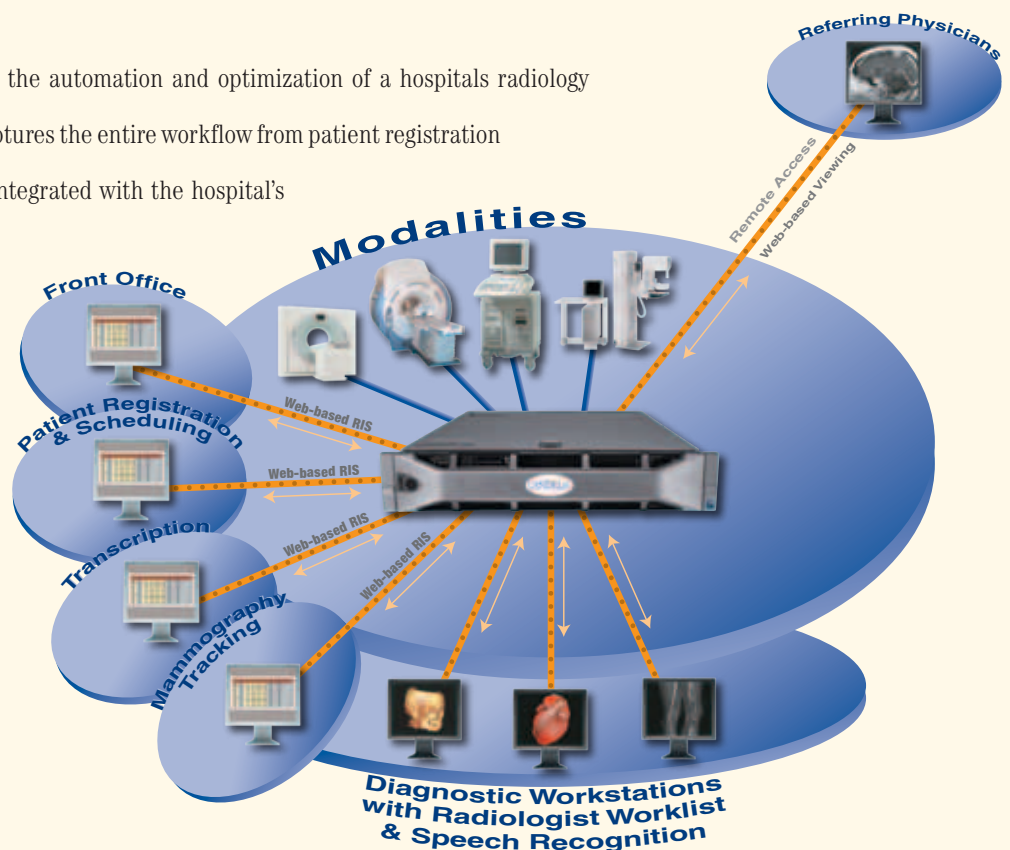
the automation and optimization of a hospitals radiology ptures the entire workflow from patient registration ntegrated with the hospital's

Referring Physicians

Remote Access

Web-based Viewing

Modalities

Front Office

Patient Registration & Scheduling

Web-based RIS

Web-based RIS

Transcription

Web-based RIS

Web-based RIS

Mammography Tracking

Diagnostic Workstations with Radiologist Worklist & Speech Recognition